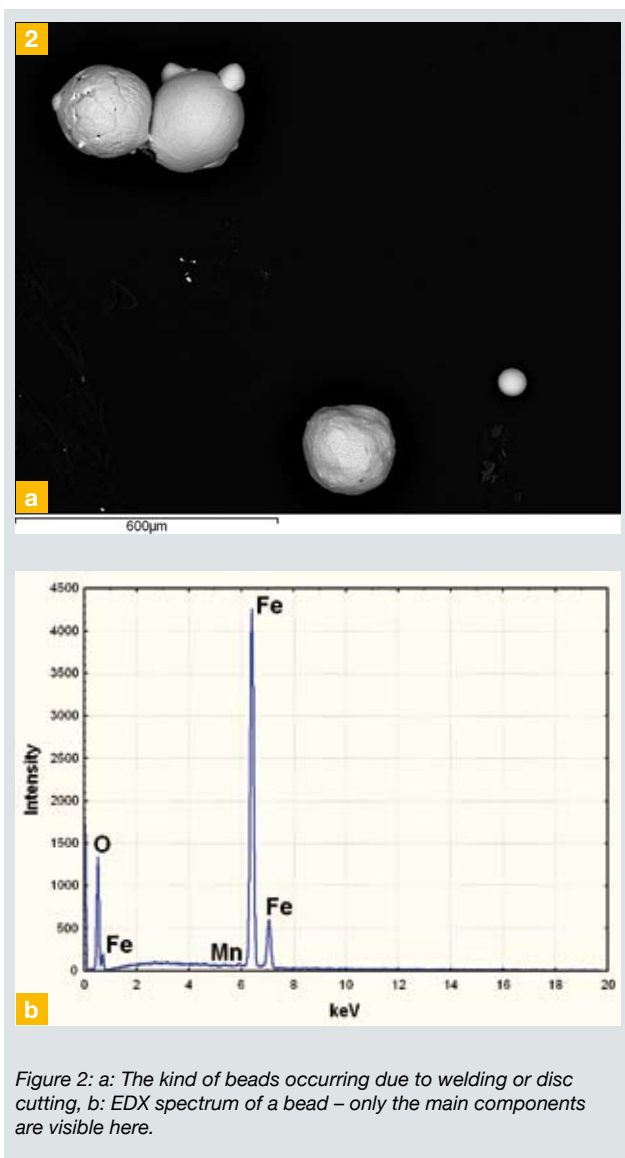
2

a

600µm

4500
4000
3500
3000
2500
2000
1500
1000
500
0

Intensity

O
Fe
Mn
Fe
Fe

0 2 4 6 8 10 12 14 16 18 20

keV

b

Figure 2: a: The kind of beads occurring due to welding or disc cutting, b: EDX spectrum of a bead – only the main components are visible here.